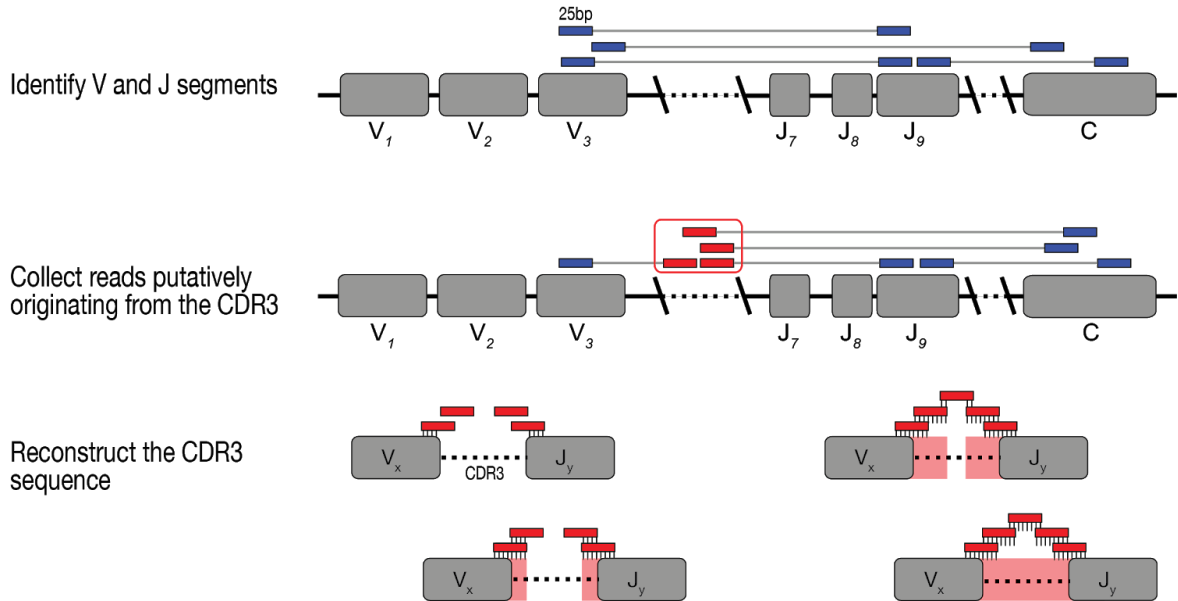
25bp

Identify V and J segments

$V_1$ $V_2$ $V_3$ $J_7$ $J_8$ $J_9$ C

Collect reads putatively originating from the CDR3

$V_1$ $V_2$ $V_3$ $J_7$ $J_8$ $J_9$ C

Reconstruct the CDR3 sequence

$V_x$ CDR3 $J_y$

$V_x$ $J_y$

$V_x$ $J_y$

$V_x$ $J_y$